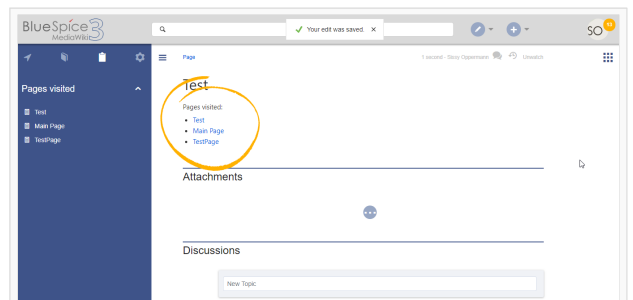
BlueSpice 3 MediaWiki

Your edit was saved. ×

SO 10

Pages visited

Test
Main Page
TestPage

Page

1 second · Stacy Oppermann Unwatch

Test

Pages visited:

- Test
- Main Page
- TestPage

Attachments

Discussions

New Topic